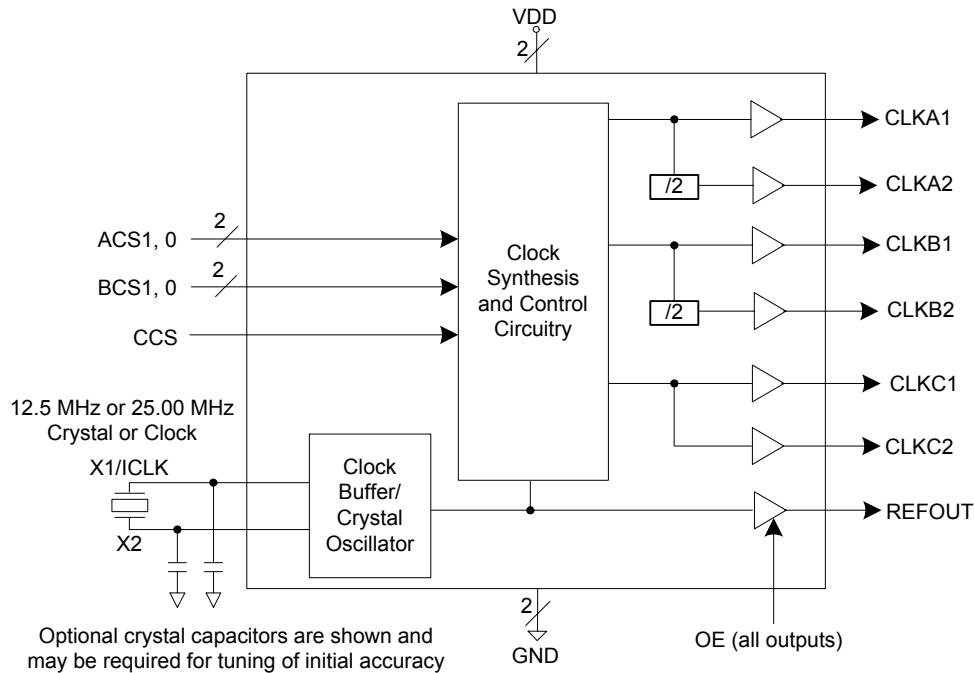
VDD
2
CLKA1
/2
CLKA2
2
ACS1, 0
Clock Synthesis and Control Circuitry
CLKB1
2
BCS1, 0
/2
CLKB2
CCS
CLKC1
12.5 MHz or 25.00 MHz Crystal or Clock
X1/ICLK
Clock Buffer/ Crystal Oscillator
CLKC2
REFOUT
X2
2
Optional crystal capacitors are shown and may be required for tuning of initial accuracy
GND
OE (all outputs)